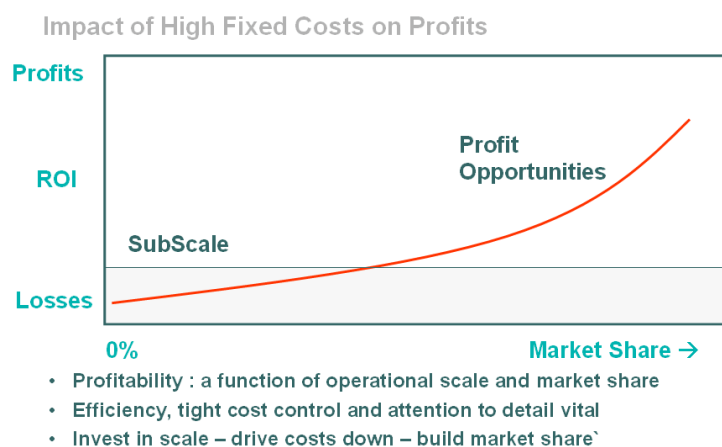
Impact of High Fixed Costs on Profits

Profits

ROI

Losses

Profit Opportunities

SubScale

0%

Market Share →

• Profitability : a function of operational scale and market share
• Efficiency, tight cost control and attention to detail vital
• Invest in scale – drive costs down – build market share`